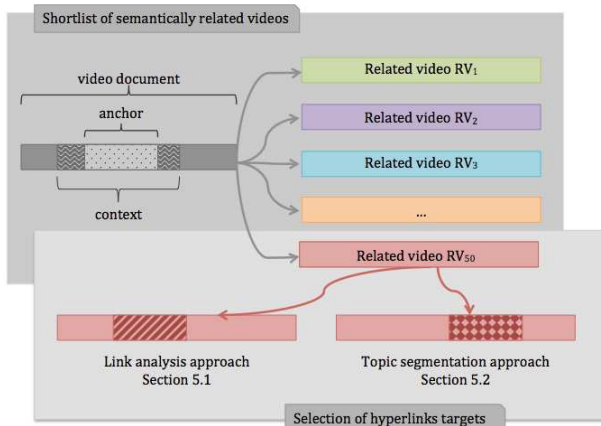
Shortlist of semantically related videos

video document

anchor

context

Related video $RV_1$

Related video $RV_2$

Related video $RV_3$

...

Related video $RV_{50}$

Link analysis approach
Section 5.1

Topic segmentation approach
Section 5.2

Selection of hyperlinks targets